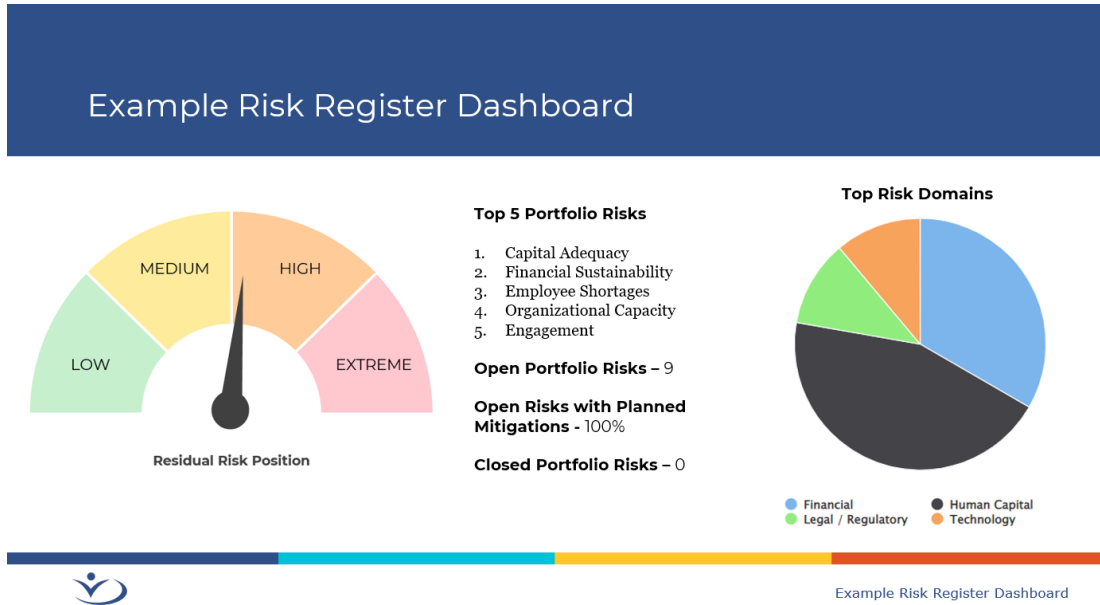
Example Risk Register Dashboard

MEDIUM
HIGH
LOW
EXTREME

Residual Risk Position

Top 5 Portfolio Risks

1. Capital Adequacy
2. Financial Sustainability
3. Employee Shortages
4. Organizational Capacity
5. Engagement

Open Portfolio Risks – 9

Open Risks with Planned Mitigations - 100%

Closed Portfolio Risks – 0

Top Risk Domains

Financial
Human Capital
Legal / Regulatory
Technology

Example Risk Register Dashboard